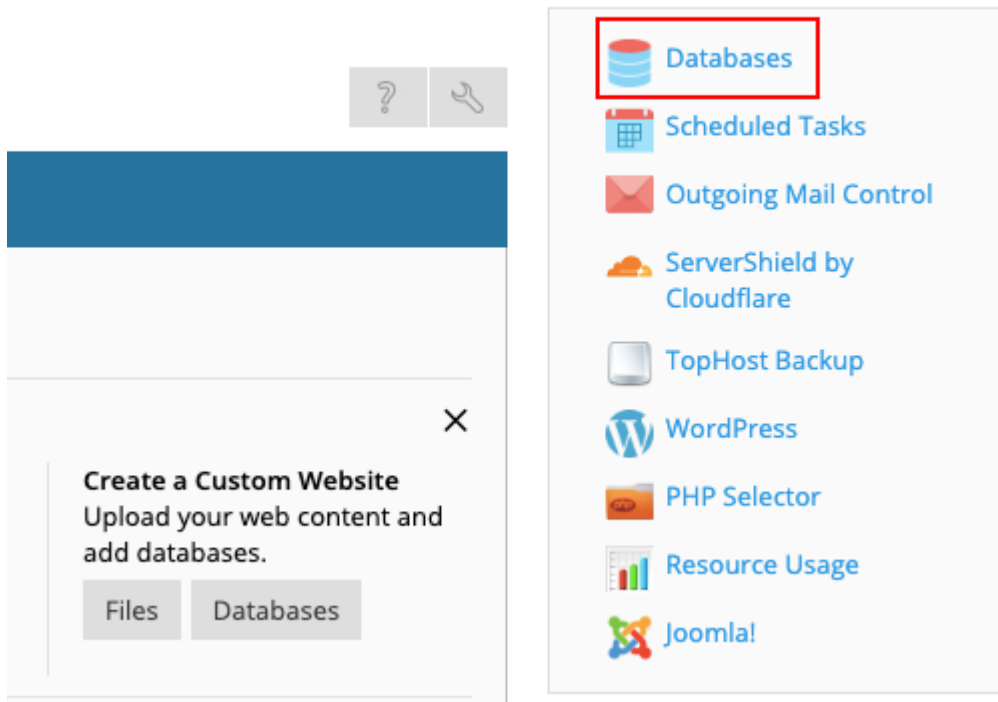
?

×

**Create a Custom Website**
Upload your web content and add databases.

Files Databases

Databases
Scheduled Tasks
Outgoing Mail Control
ServerShield by Cloudflare
TopHost Backup
WordPress
PHP Selector
Resource Usage
Joomla!